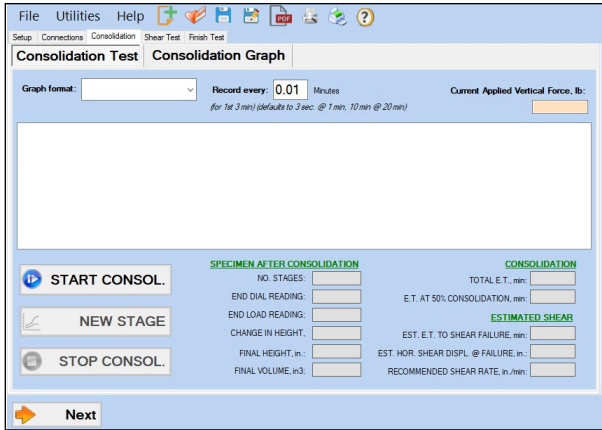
File Utilities Help

Setup Connections Consolidation Shear Test Finish Test

Consolidation Test Consolidation Graph

Graph format:

Record every: 0.01 Minutes

(for 1st 3 min) (defaults to 3 sec. @ 1 min, 10 min @ 20 min)

Current Applied Vertical Force, lb:

START CONSOL.

NEW STAGE

STOP CONSOL.

SPECIMEN AFTER CONSOLIDATION

NO. STAGES:

END DIAL READING:

END LOAD READING:

CHANGE IN HEIGHT,

FINAL HEIGHT, in.:

FINAL VOLUME, in3:

CONSOLIDATION

TOTAL E.T., min:

E.T. AT 50% CONSOLIDATION, min:

ESTIMATED SHEAR

EST. E.T. TO SHEAR FAILURE, min:

EST. HOR. SHEAR DISPL. @ FAILURE, in.:

RECOMMENDED SHEAR RATE, in./min:

Next